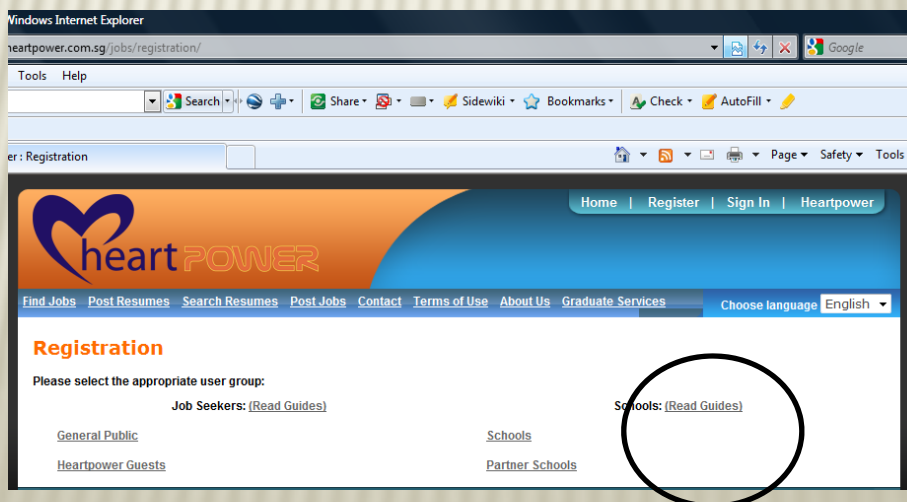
Windows Internet Explorer

heartpower.com.sg/jobs/registration/

Google

Tools Help

Search

Share Sidewiki Bookmarks Check AutoFill

r : Registration

Page Safety Tools

Home | Register | Sign In | Heartpower

heart POWER

Find Jobs Post Resumes Search Resumes Post Jobs Contact Terms of Use About Us Graduate Services

Choose language English

Registration

Please select the appropriate user group:

Job Seekers: (Read Guides)

Schools: (Read Guides)

General Public

Schools

Heartpower Guests

Partner Schools